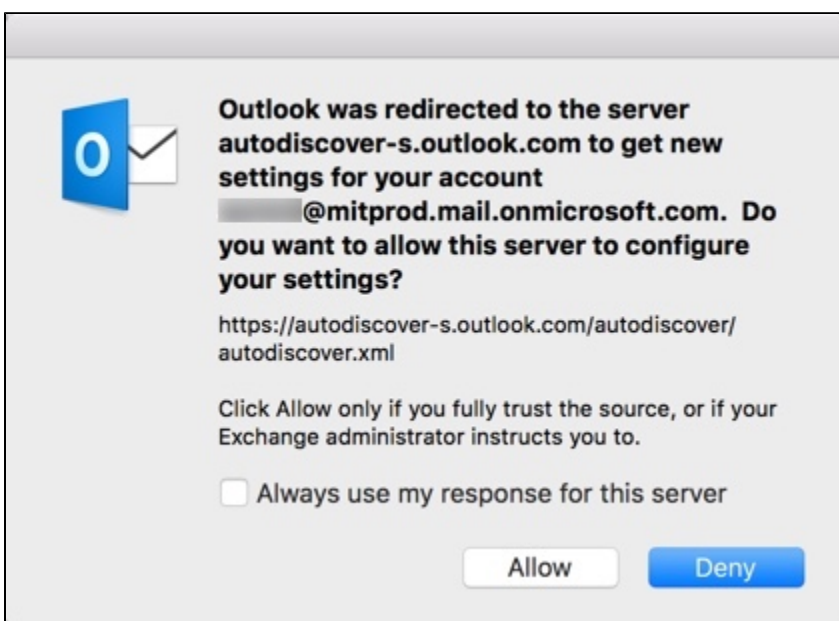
Outlook was redirected to the server autodiscover-s.outlook.com to get new settings for your account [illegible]@mitprod.mail.onmicrosoft.com. Do you want to allow this server to configure your settings?

https://autodiscover-s.outlook.com/autodiscover/autodiscover.xml

Click Allow only if you fully trust the source, or if your Exchange administrator instructs you to.

Always use my response for this server

Allow

Deny